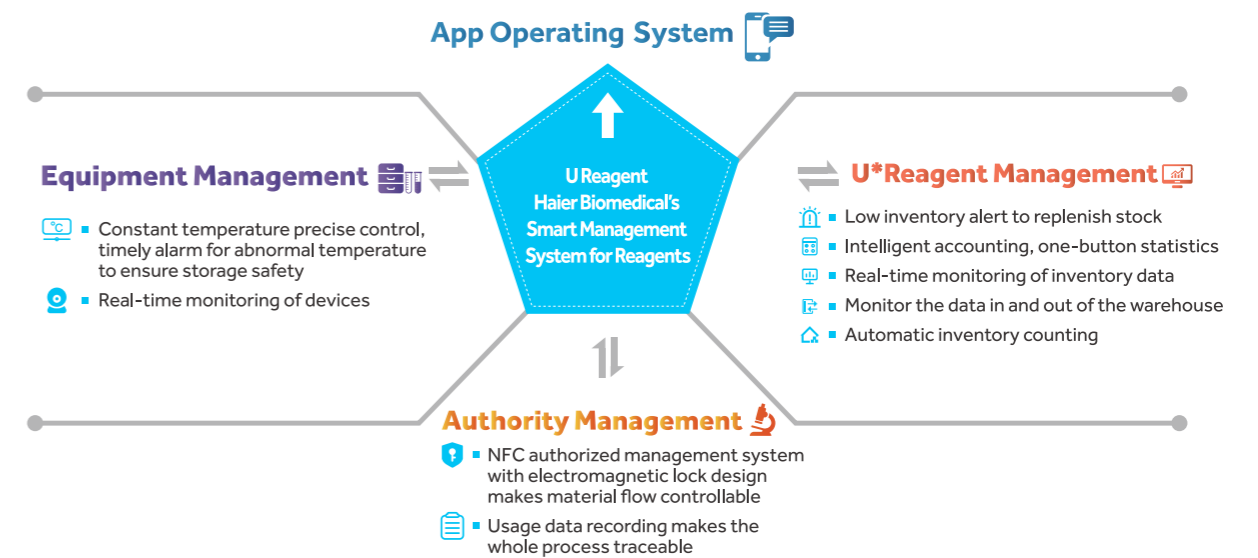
App Operating System

U Reagent
Haier Biomedical's
Smart Management
System for Reagents

Equipment Management

°C

- Constant temperature precise control, timely alarm for abnormal temperature to ensure storage safety
- Real-time monitoring of devices

U*Reagent Management

- Low inventory alert to replenish stock
- Intelligent accounting, one-button statistics
- Real-time monitoring of inventory data
- Monitor the data in and out of the warehouse
- Automatic inventory counting

Authority Management

- NFC authorized management system with electromagnetic lock design makes material flow controllable
- Usage data recording makes the whole process traceable